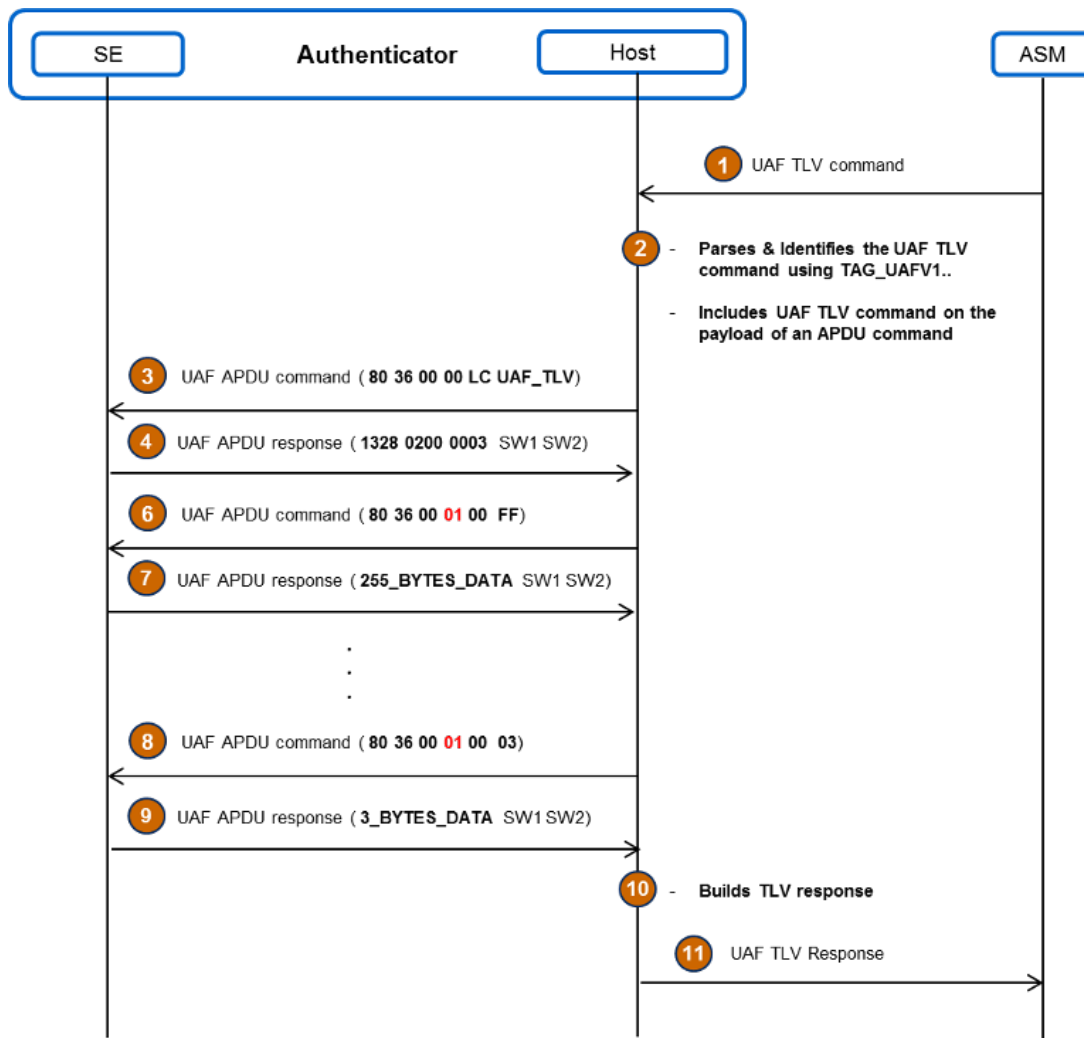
SE

Authenticator

Host

ASM

1 UAF TLV command

2 - Parses & Identifies the UAF TLV command using TAG_UAFV1..

- Includes UAF TLV command on the payload of an APDU command

3 UAF APDU command ( 80 36 00 00 LC UAF_TLV)

4 UAF APDU response ( 1328 0200 0003 SW1 SW2)

6 UAF APDU command ( 80 36 00 01 00 FF)

7 UAF APDU response ( 255_BYTES_DATA SW1 SW2)

.
.
.

8 UAF APDU command ( 80 36 00 01 00 03)

9 UAF APDU response ( 3_BYTES_DATA SW1 SW2)

10 - Builds TLV response

11 UAF TLV Response